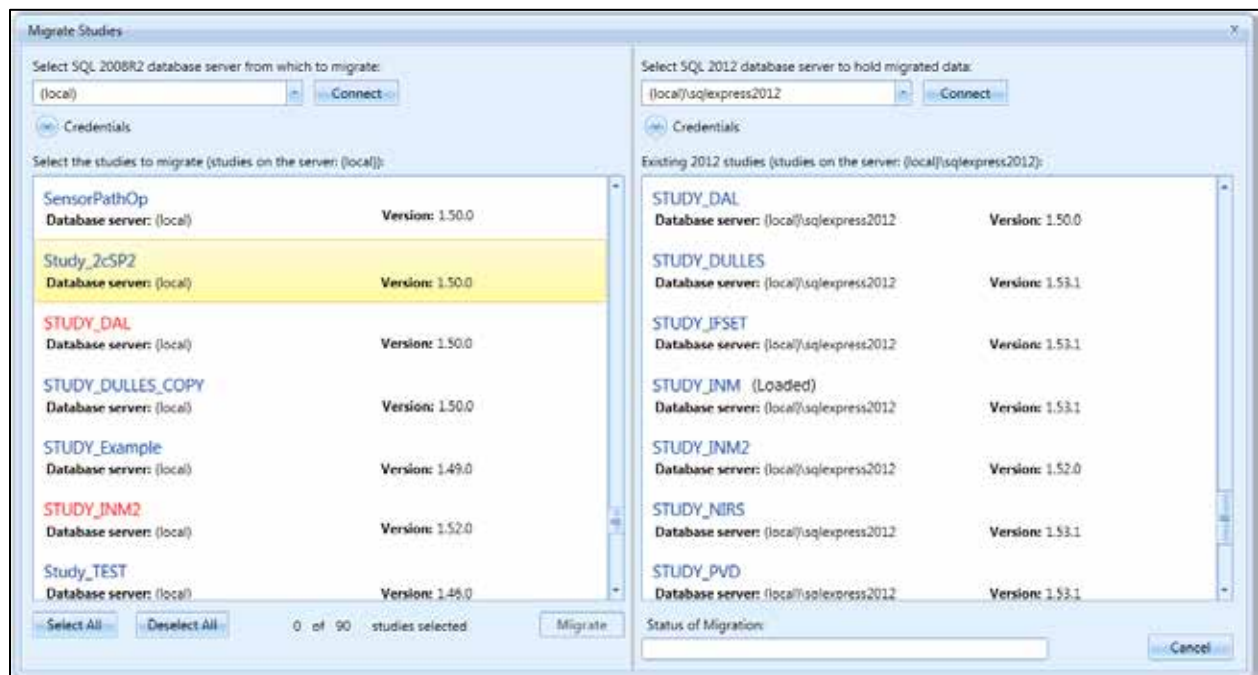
Migrate Studies

Select SQL 2008R2 database server from which to migrate:

(local)

Connect

Credentials

Select the studies to migrate (studies on the server: (local)):

SensorPathOp
Database server: (local) Version: 1.50.0

Study_2cSP2
Database server: (local) Version: 1.50.0

STUDY_DAL
Database server: (local) Version: 1.50.0

STUDY_DULLES_COPY
Database server: (local) Version: 1.50.0

STUDY_Example
Database server: (local) Version: 1.49.0

STUDY_INM2
Database server: (local) Version: 1.52.0

Study_TEST
Database server: (local) Version: 1.46.0

Select All Deselect All 0 of 90 studies selected Migrate

Select SQL 2012 database server to hold migrated data:

(local)\sqlexpress2012

Connect

Credentials

Existing 2012 studies (studies on the server: (local)\sqlexpress2012):

STUDY_DAL
Database server: (local)\sqlexpress2012 Version: 1.50.0

STUDY_DULLES
Database server: (local)\sqlexpress2012 Version: 1.53.1

STUDY_IFSET
Database server: (local)\sqlexpress2012 Version: 1.53.1

STUDY_INM (Loaded)
Database server: (local)\sqlexpress2012 Version: 1.53.1

STUDY_INM2
Database server: (local)\sqlexpress2012 Version: 1.52.0

STUDY_NIRS
Database server: (local)\sqlexpress2012 Version: 1.53.1

STUDY_PVD
Database server: (local)\sqlexpress2012 Version: 1.53.1

Status of Migration:

Cancel